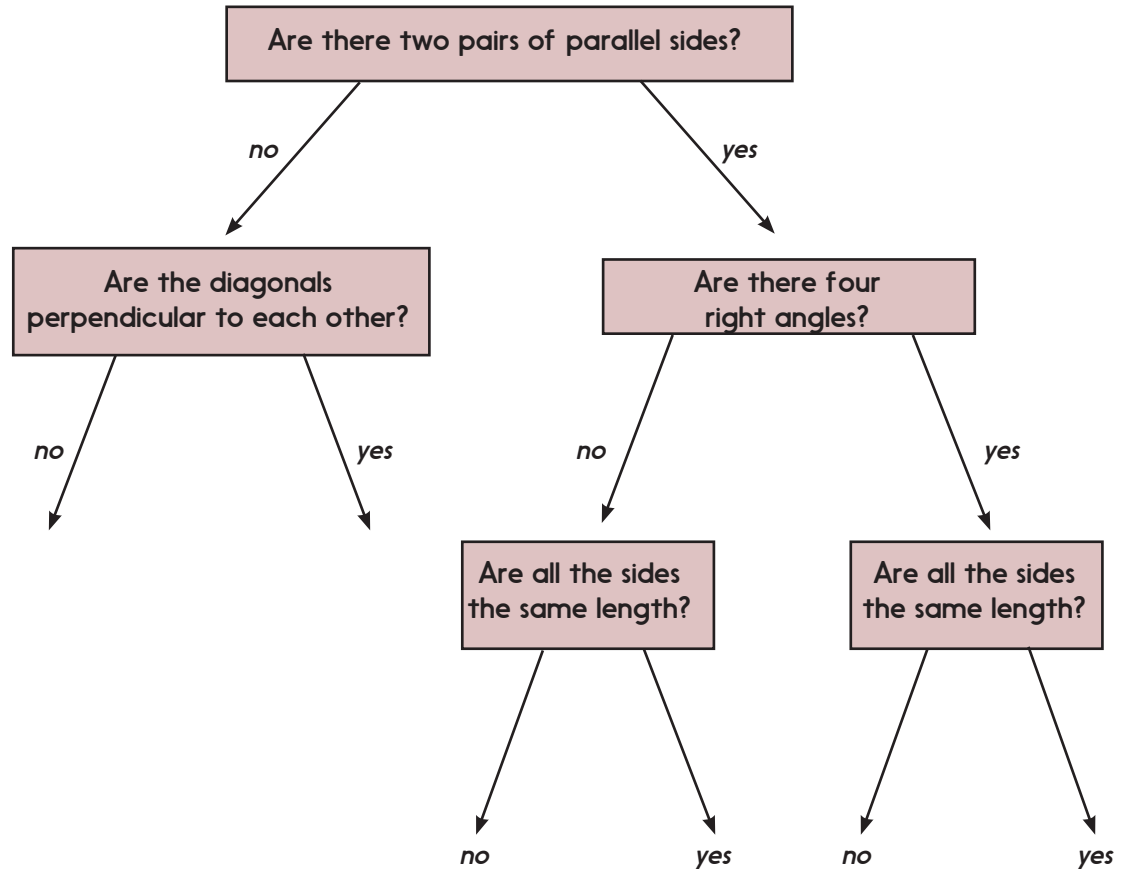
Are there two pairs of parallel sides?

no

yes

Are the diagonals perpendicular to each other?

Are there four right angles?

no

yes

no

yes

Are all the sides the same length?

Are all the sides the same length?

no

yes

no

yes